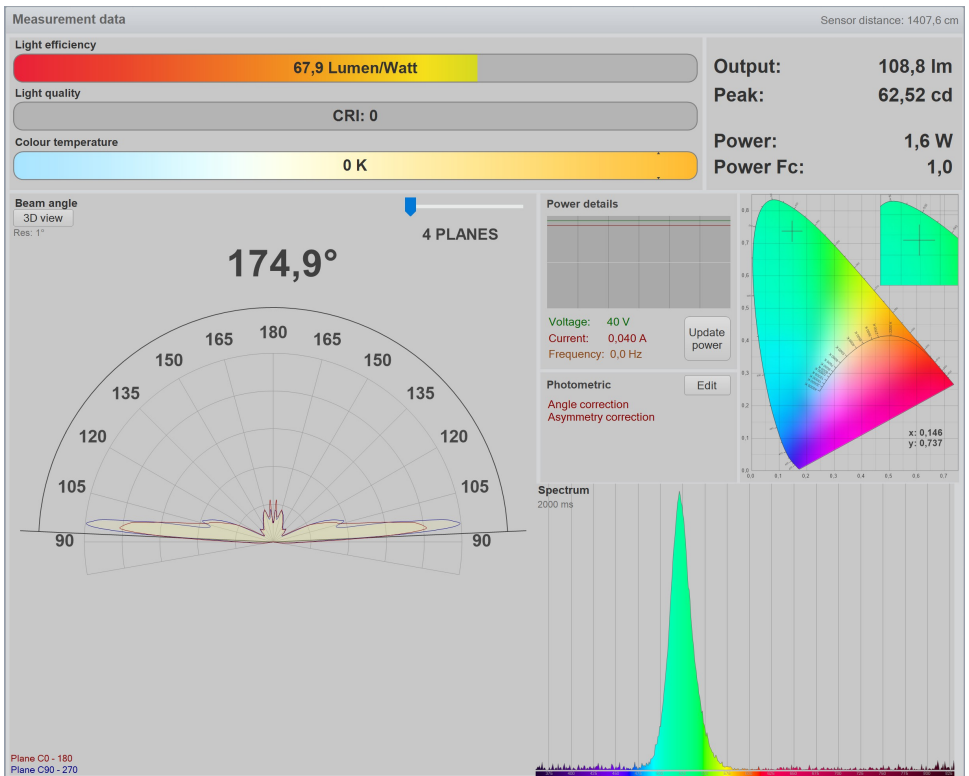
Measurement data

Sensor distance: 1407,6 cm

Light efficiency

67,9 Lumen/Watt

Light quality

CRI: 0

Colour temperature

0 K

Output: 108,8 lm
Peak: 62,52 cd

Power: 1,6 W
Power Fc: 1,0

Beam angle

3D view

Res: 1°

4 PLANES

174,9°

180
165 165
150 150
135 135
120 120
105 105
90 90

Plane C0 - 180
Plane C90 - 270

Power details

Voltage: 40 V
Current: 0,040 A
Frequency: 0,0 Hz

Update power

Photometric

Edit

Angle correction
Asymmetry correction

x: 0,146
y: 0,737

Spectrum

2000 ms